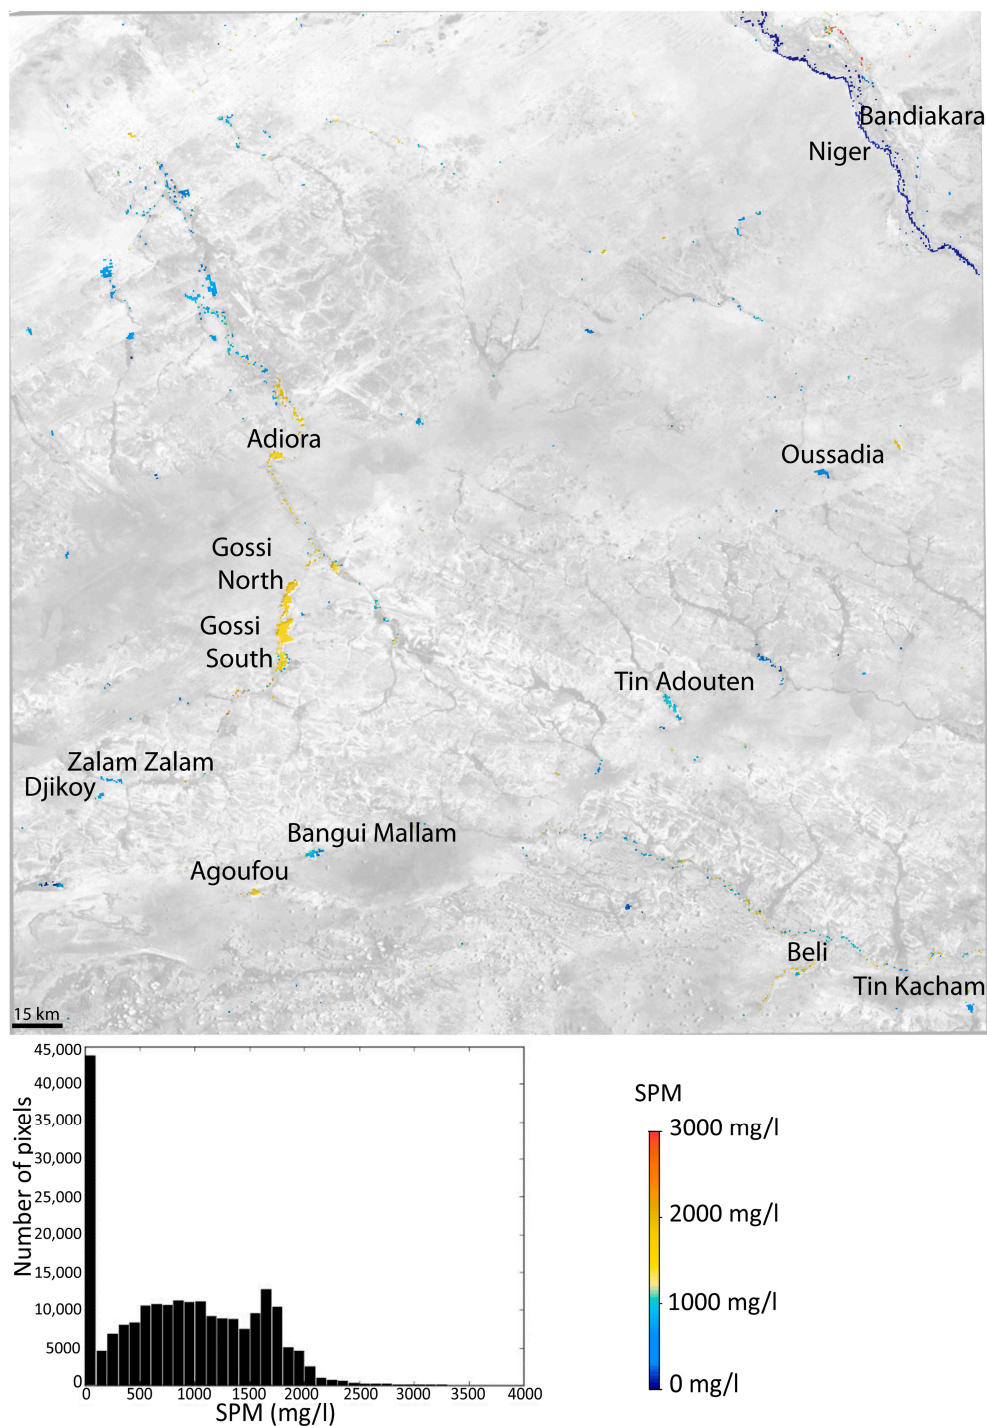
Bandiakara
Niger
Adiora
Oussadia
Gossi North
Gossi South
Tin Adouten
Zalam Zalam
Djikoy
Bangui Mallam
Agoufou
Beli
Tin Kacham
15 km

45,000
40,000
35,000
30,000
25,000
20,000
15,000
10,000
5000
0
Number of pixels
0 500 1000 1500 2000 2500 3000 3500 4000
SPM (mg/l)

SPM
3000 mg/l
2000 mg/l
1000 mg/l
0 mg/l